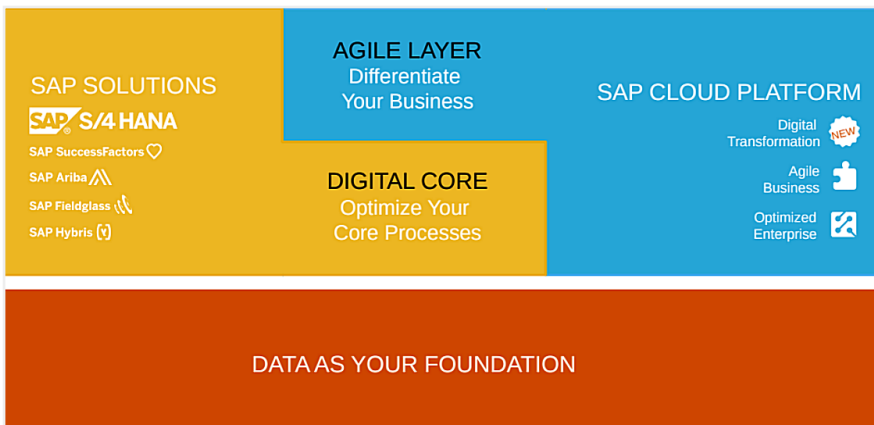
SAP SOLUTIONS

SAP S/4HANA

SAP SuccessFactors

SAP Ariba

SAP Fieldglass

SAP Hybris

AGILE LAYER
Differentiate
Your Business

DIGITAL CORE
Optimize Your
Core Processes

SAP CLOUD PLATFORM

Digital Transformation NEW

Agile Business

Optimized Enterprise

DATA AS YOUR FOUNDATION